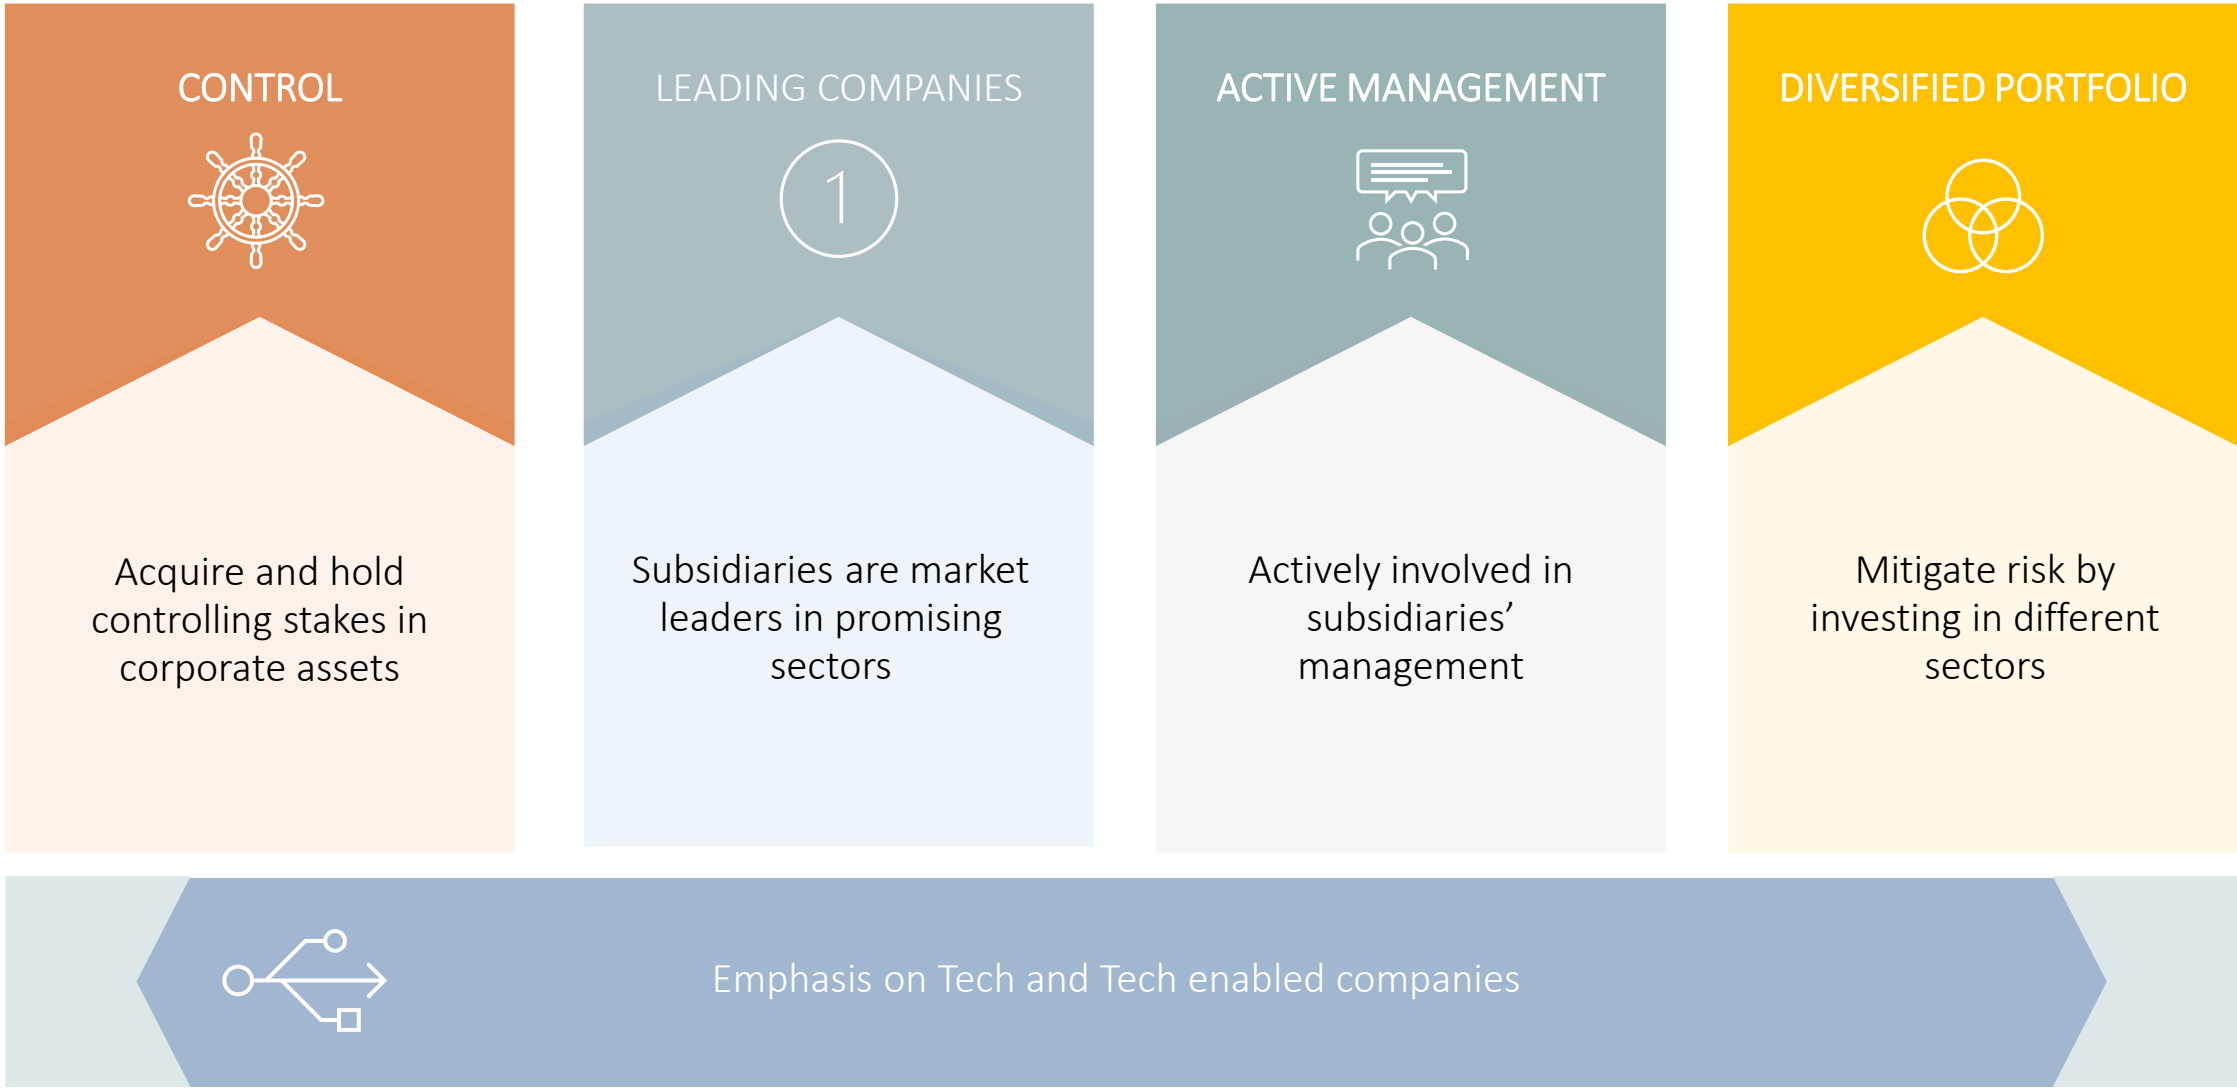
CONTROL

Acquire and hold controlling stakes in corporate assets

LEADING COMPANIES

1

Subsidiaries are market leaders in promising sectors

ACTIVE MANAGEMENT

Actively involved in subsidiaries' management

DIVERSIFIED PORTFOLIO

Mitigate risk by investing in different sectors

Emphasis on Tech and Tech enabled companies